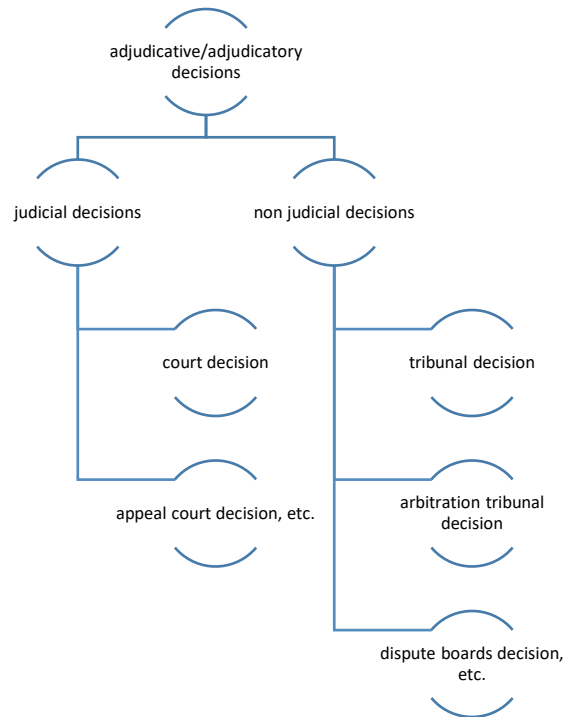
adjudicative/adjudicatory decisions

judicial decisions

non judicial decisions

court decision

appeal court decision, etc.

tribunal decision

arbitration tribunal decision

dispute boards decision, etc.